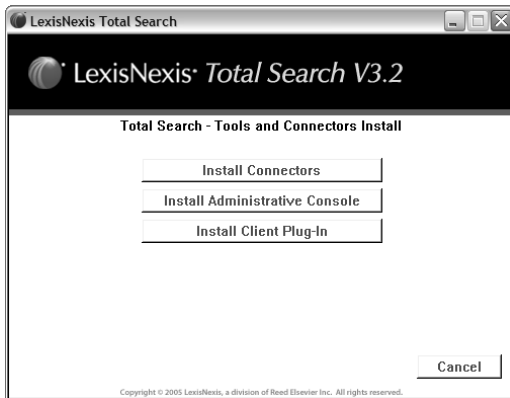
LexisNexis Total Search

LexisNexis· Total Search V3.2

Total Search - Tools and Connectors Install

Install Connectors

Install Administrative Console

Install Client Plug-In

Cancel

Copyright © 2005 LexisNexis, a division of Reed Elsevier Inc. All rights reserved.